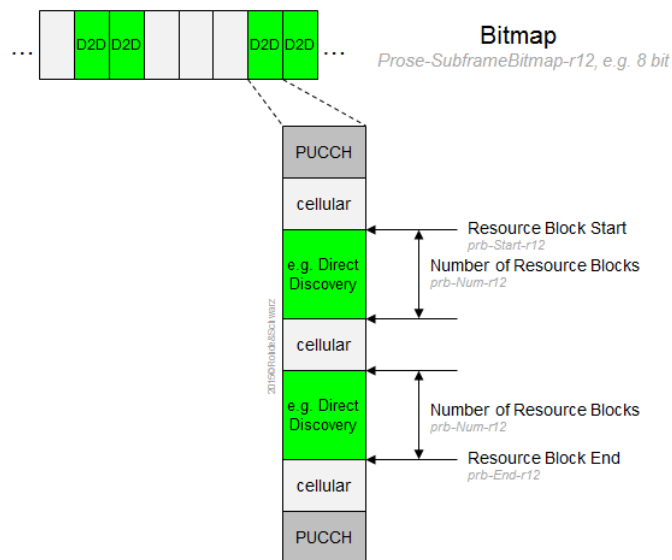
... D2D D2D D2D D2D ...

Bitmap
Prose-SubframeBitmap-r12, e.g. 8 bit

PUCCH
cellular
e.g. Direct Discovery
cellular
e.g. Direct Discovery
cellular
PUCCH

Resource Block Start
prb-Start-r12
Number of Resource Blocks
prb-Num-r12
Number of Resource Blocks
prb-Num-r12
Resource Block End
prb-End-r12

2015 © Rohde & Schwarz